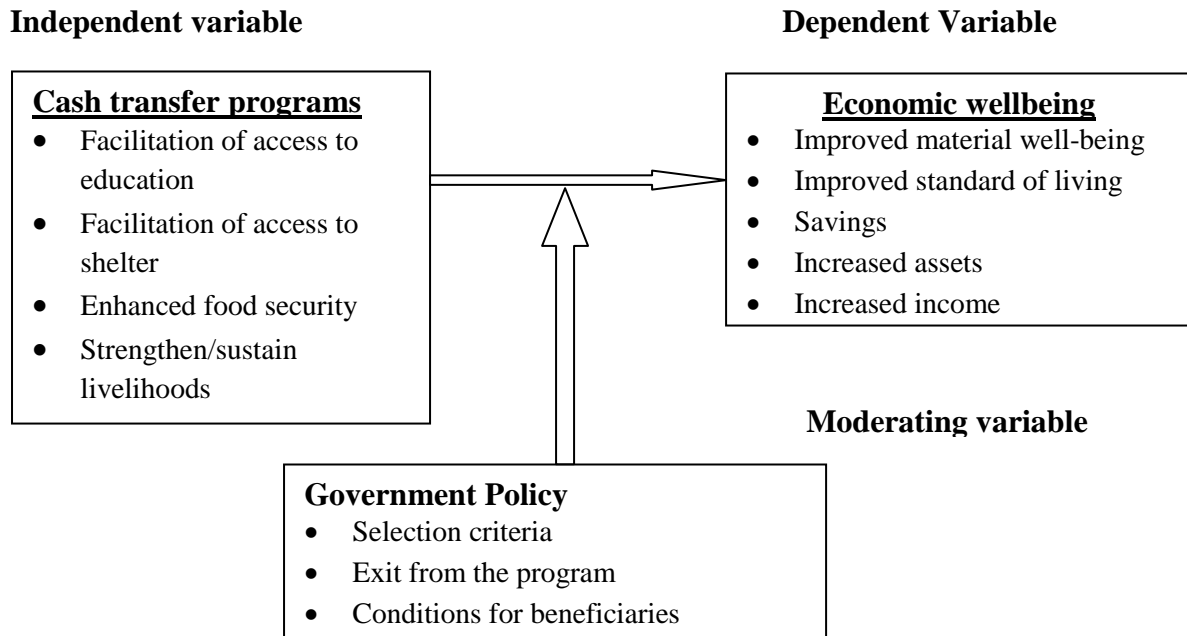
**Independent variable**

**Dependent Variable**

**Cash transfer programs**
- Facilitation of access to education
- Facilitation of access to shelter
- Enhanced food security
- Strengthen/sustain livelihoods

**Economic wellbeing**
- Improved material well-being
- Improved standard of living
- Savings
- Increased assets
- Increased income

**Moderating variable**

**Government Policy**
- Selection criteria
- Exit from the program
- Conditions for beneficiaries